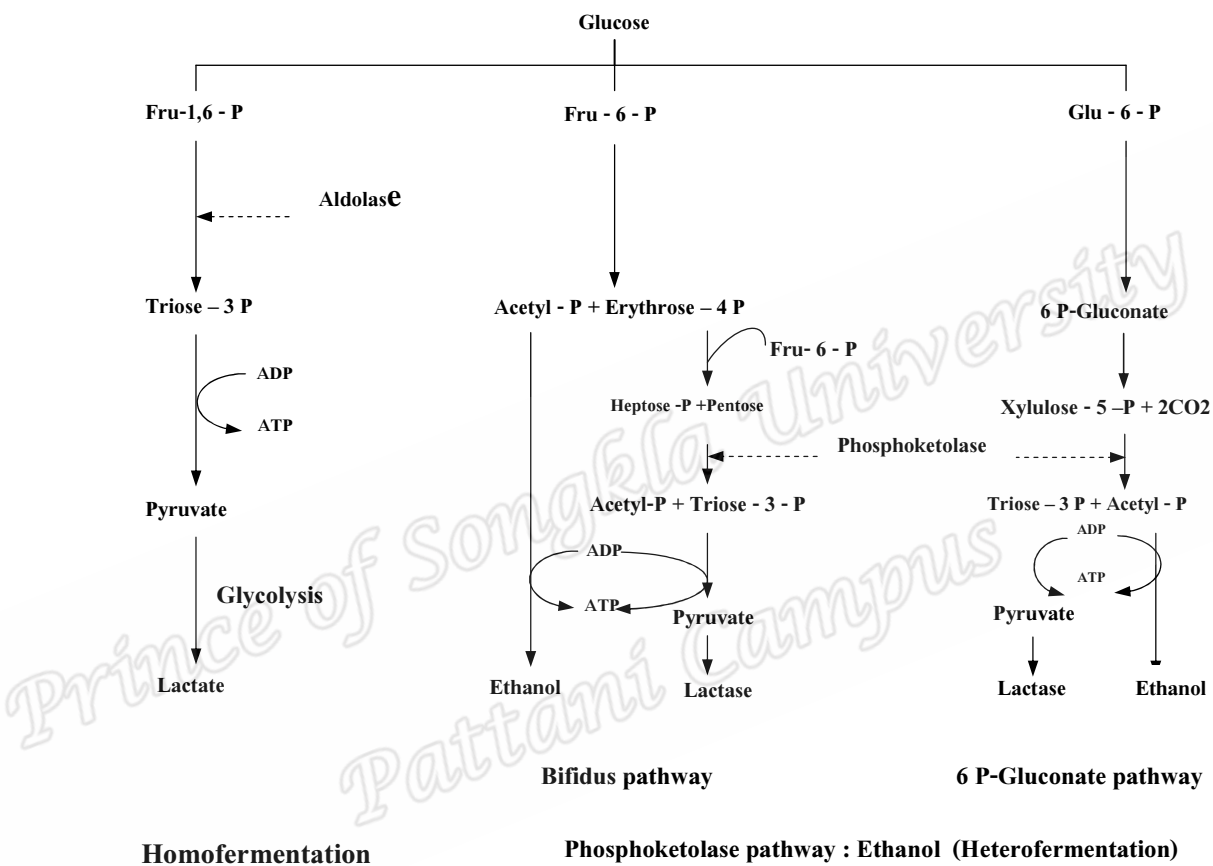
Glucose

Fru-1,6 - P

Fru - 6 - P

Glu - 6 - P

Aldolase

Triose – 3 P

Acetyl - P + Erythrose – 4 P

6 P-Gluconate

Fru- 6 - P

ADP

ATP

Heptose -P +Pentose

Xylulose - 5 –P + 2CO2

Phosphoketolase

Pyruvate

Acetyl-P + Triose - 3 - P

Triose – 3 P + Acetyl - P

ADP

ADP

ATP

Glycolysis

ATP

Pyruvate

Pyruvate

Lactate

Ethanol

Lactase

Lactase

Ethanol

Bifidus pathway

6 P-Gluconate pathway

Homofermentation

Phosphoketolase pathway : Ethanol (Heterofermentation)

Prince of Songkla University
Pattani Campus